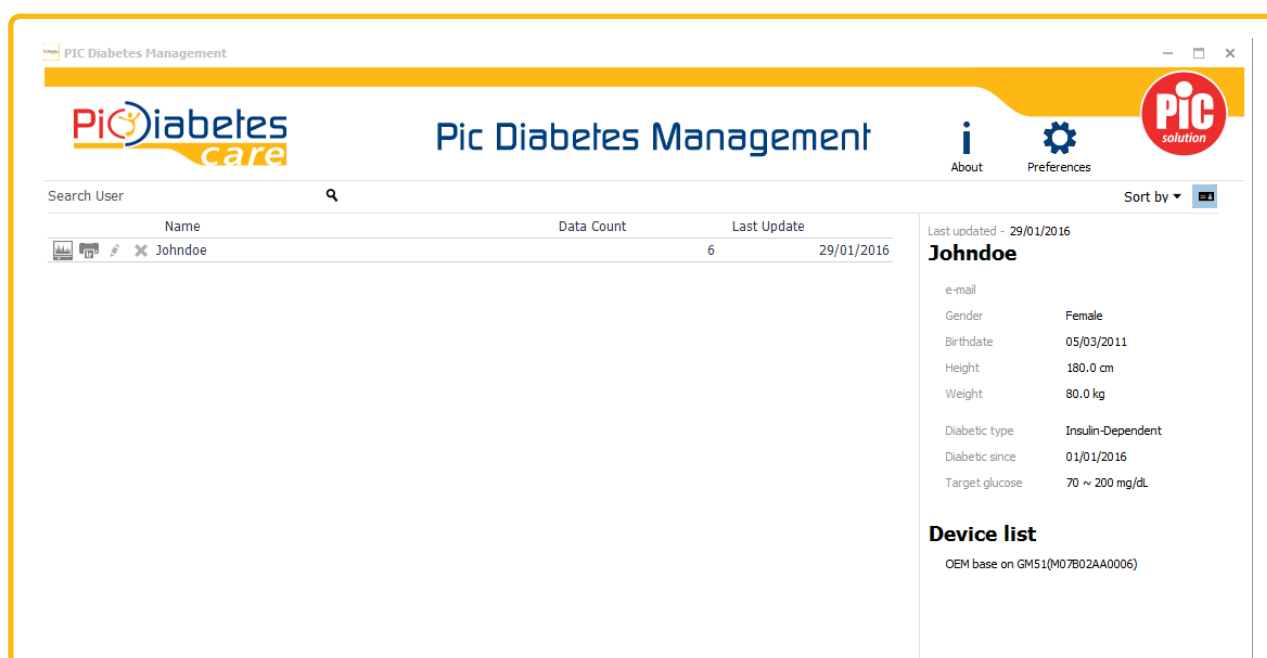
PIC Diabetes Management

PicDiabetes care

Pic Diabetes Management

About

Preferences

PiC solution

Search User

Sort by

| Name | Data Count | Last Update |
|---|---|---|
| Johndoe | 6 | 29/01/2016 |

Last updated - 29/01/2016

Johndoe

e-mail

Gender Female

Birthdate 05/03/2011

Height 180.0 cm

Weight 80.0 kg

Diabetic type Insulin-Dependent

Diabetic since 01/01/2016

Target glucose 70 ~ 200 mg/dL

Device list

OEM base on GM51(M07B02AA0006)